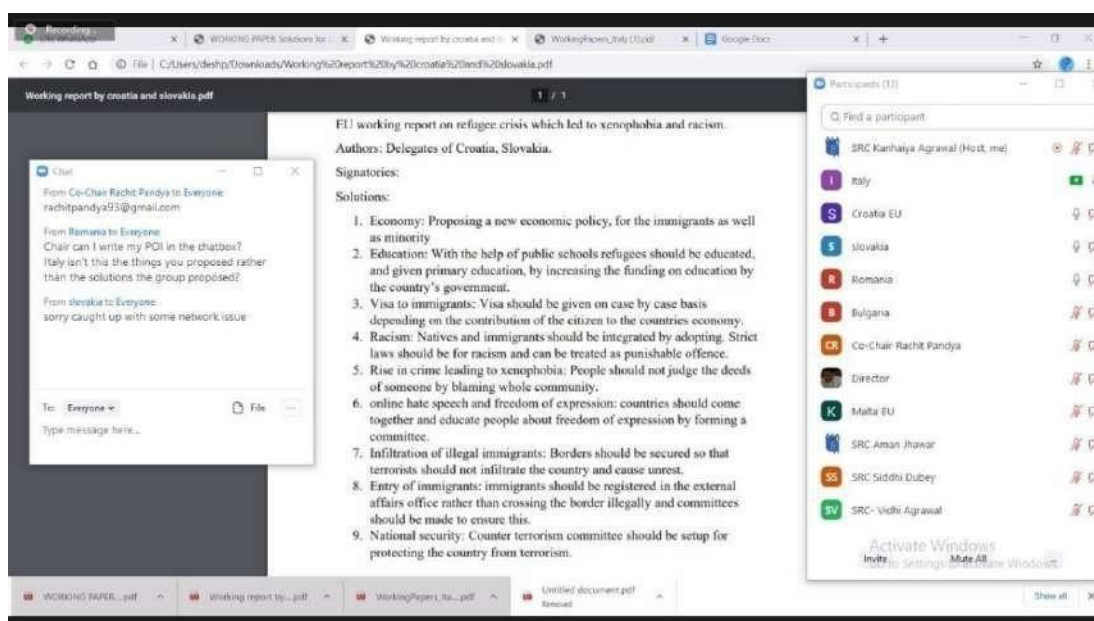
Recording...

WORKING PAPER Solutions for... | Working report by croatia and... | WorkingPapers_Italy (1).pdf | Google Docs

C:/Users/deshp/Downloads/Working%20report%20by%20croatia%20and%20slovakia.pdf

Working report by croatia and slovakia.pdf

1 / 1

EU working report on refugee crisis which led to xenophobia and racism.

Authors: Delegates of Croatia, Slovakia.

Signatories:

Solutions:

1. Economy: Proposing a new economic policy, for the immigrants as well as minority
2. Education: With the help of public schools refugees should be educated, and given primary education, by increasing the funding on education by the country's government.
3. Visa to immigrants: Visa should be given on case by case basis depending on the contribution of the citizen to the countries economy.
4. Racism: Natives and immigrants should be integrated by adopting. Strict laws should be for racism and can be treated as punishable offence.
5. Rise in crime leading to xenophobia: People should not judge the deeds of someone by blaming whole community.
6. online hate speech and freedom of expression: countries should come together and educate people about freedom of expression by forming a committee.
7. Infiltration of illegal immigrants: Borders should be secured so that terrorists should not infiltrate the country and cause unrest.
8. Entry of immigrants: immigrants should be registered in the external affairs office rather than crossing the border illegally and committees should be made to ensure this.
9. National security: Counter terrorism committee should be setup for protecting the country from terrorism.

Chat

From Co-Chair Rachit Pandya to Everyone
rachitpandya93@gmail.com

From Romania to Everyone
Chair can I write my POI in the chatbox?
Italy isn't this the things you proposed rather than the solutions the group proposed?

From slovakia to Everyone
sorry caught up with some network issue

To: Everyone
File
Type message here...

Participants (13)

Find a participant

SRC Kanhaiya Agrawal (Host, me)
Italy
Croatia EU
slovakia
Romania
Bulgaria
Co-Chair Rachit Pandya
Director
Malta EU
SRC Aman Jhawar
SRC Siddhi Dubey
SRC- Vidhi Agrawal

Invite
Mute All

Activate Windows
Go to Settings to activate Windows.

WORKING PAPER....pdf
Working report by....pdf
WorkingPapers_Ita....pdf
Untitled document.pdf
Removed

Show all